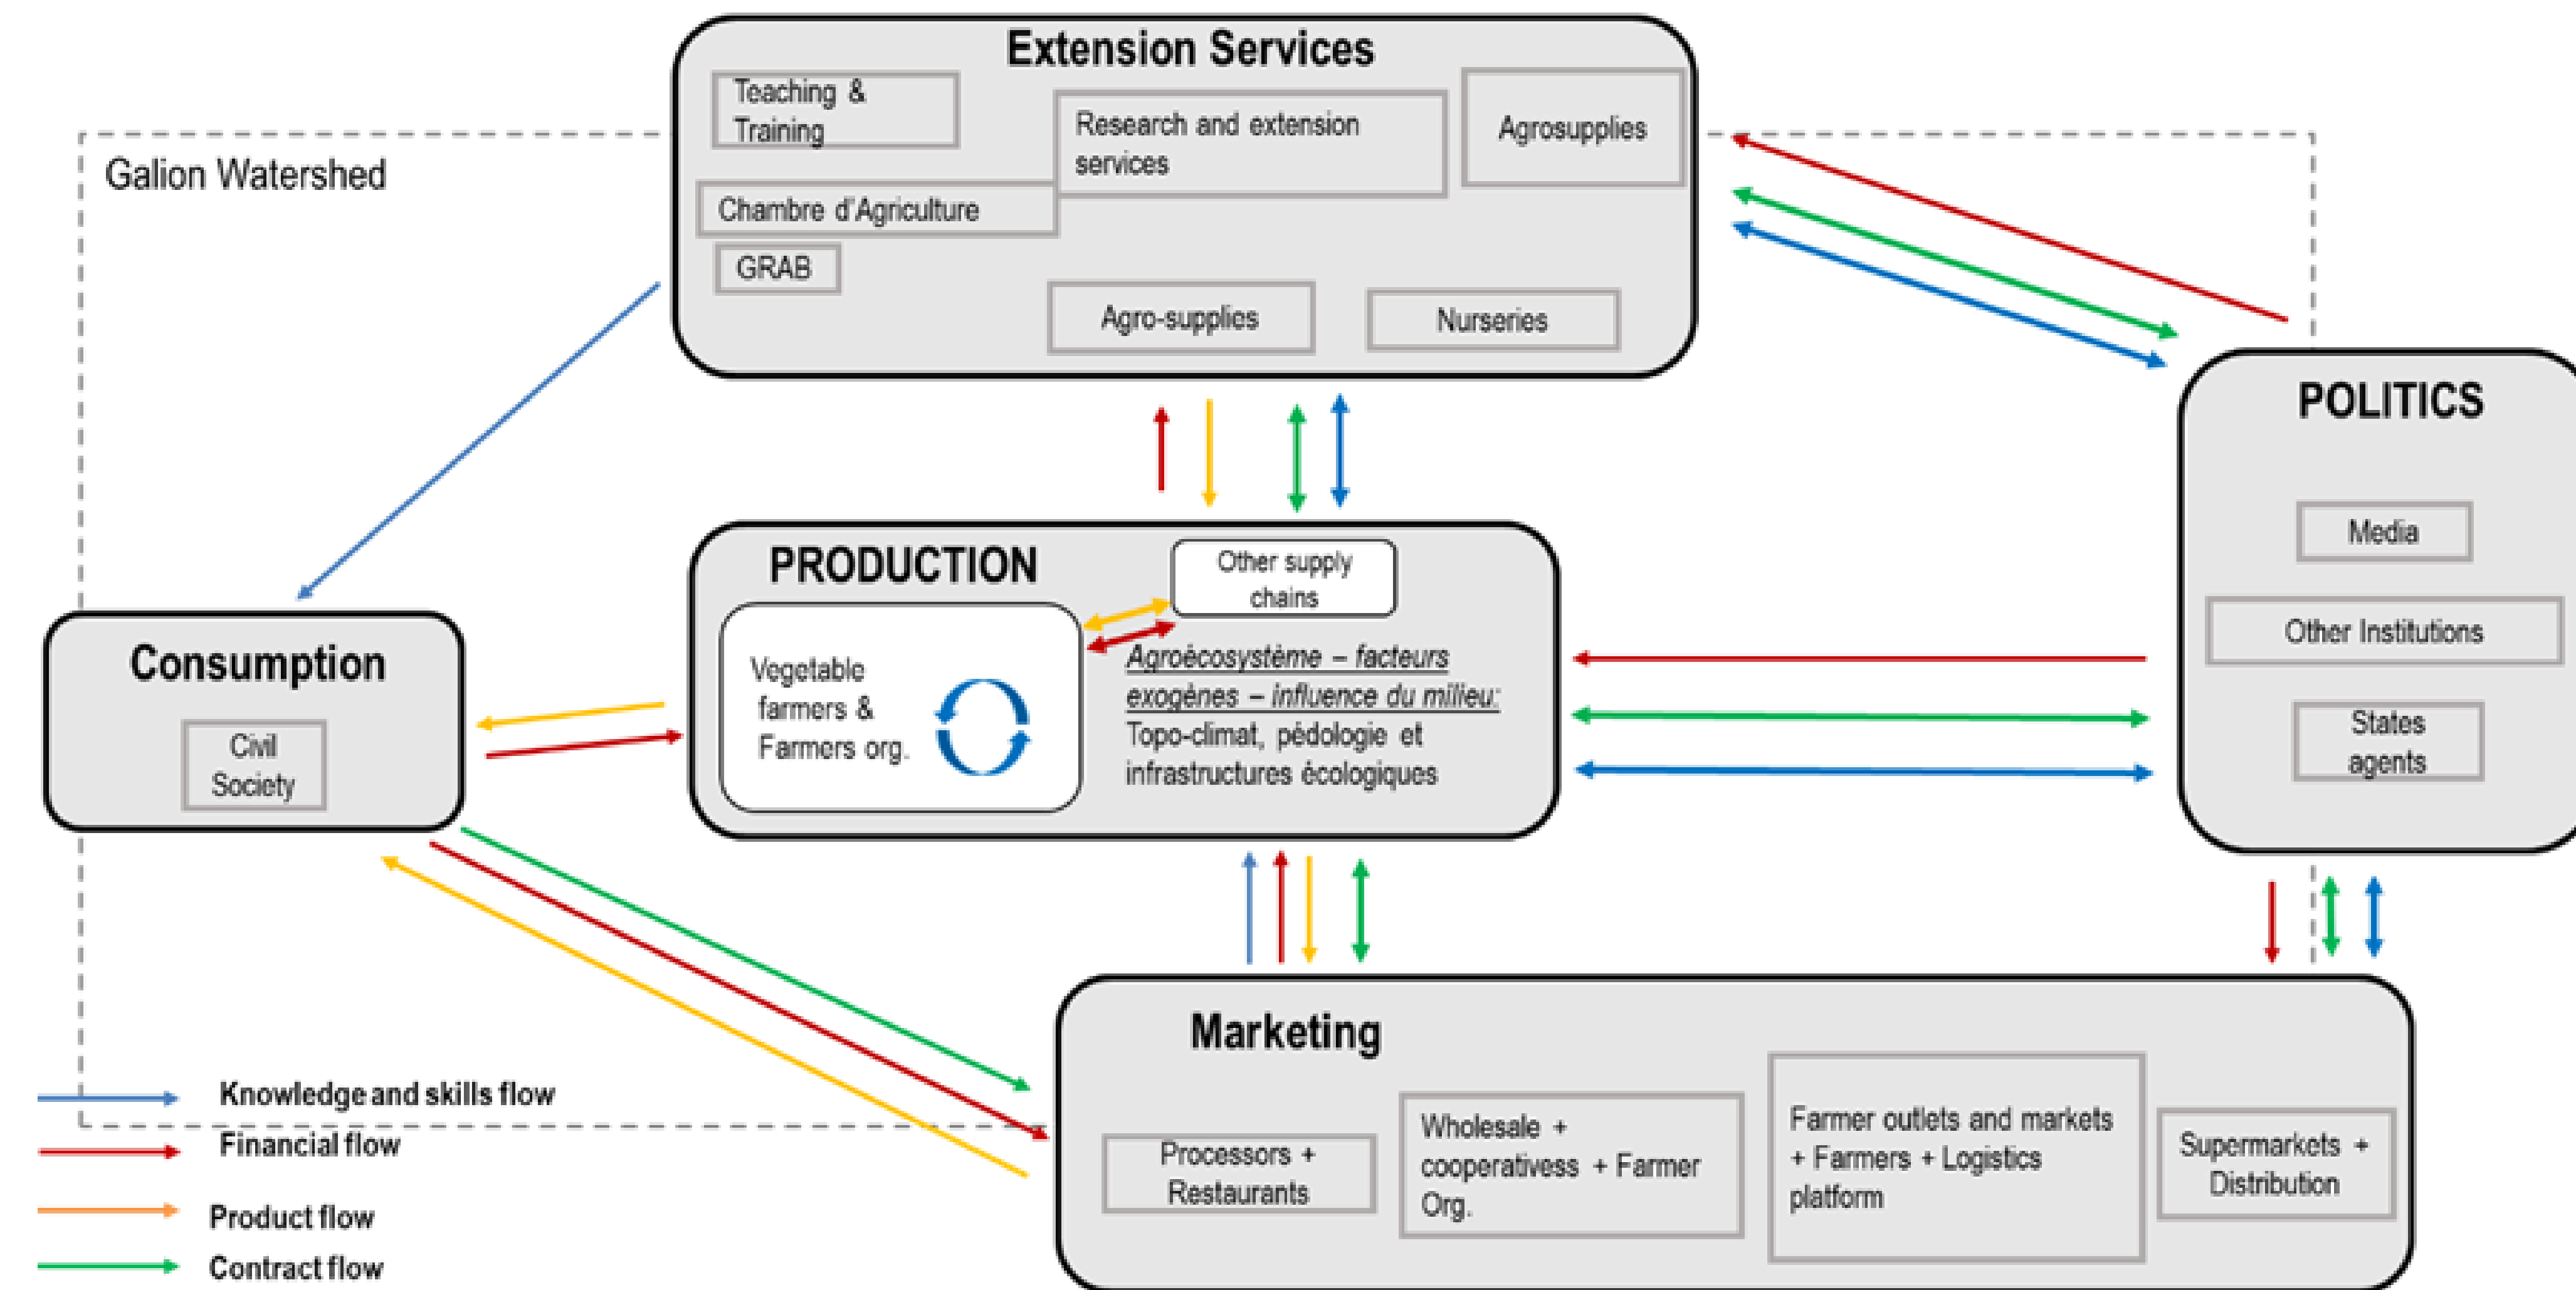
Extension Services

Teaching & Training

Research and extension services

Agrosupplies

Chambre d'Agriculture

GRAB

Agro-supplies

Nurseries

Galion Watershed

POLITICS

Media

Other Institutions

States agents

Consumption

Civil Society

PRODUCTION

Other supply chains

Vegetable farmers & Farmers org.

Agroécosystème – facteurs exogènes – influence du milieu: Topo-climat, pédologie et infrastructures écologiques

Marketing

Processors + Restaurants

Wholesale + cooperativess + Farmer Org.

Farmer outlets and markets + Farmers + Logistics platform

Supermarkets + Distribution

Knowledge and skills flow

Financial flow

Product flow

Contract flow